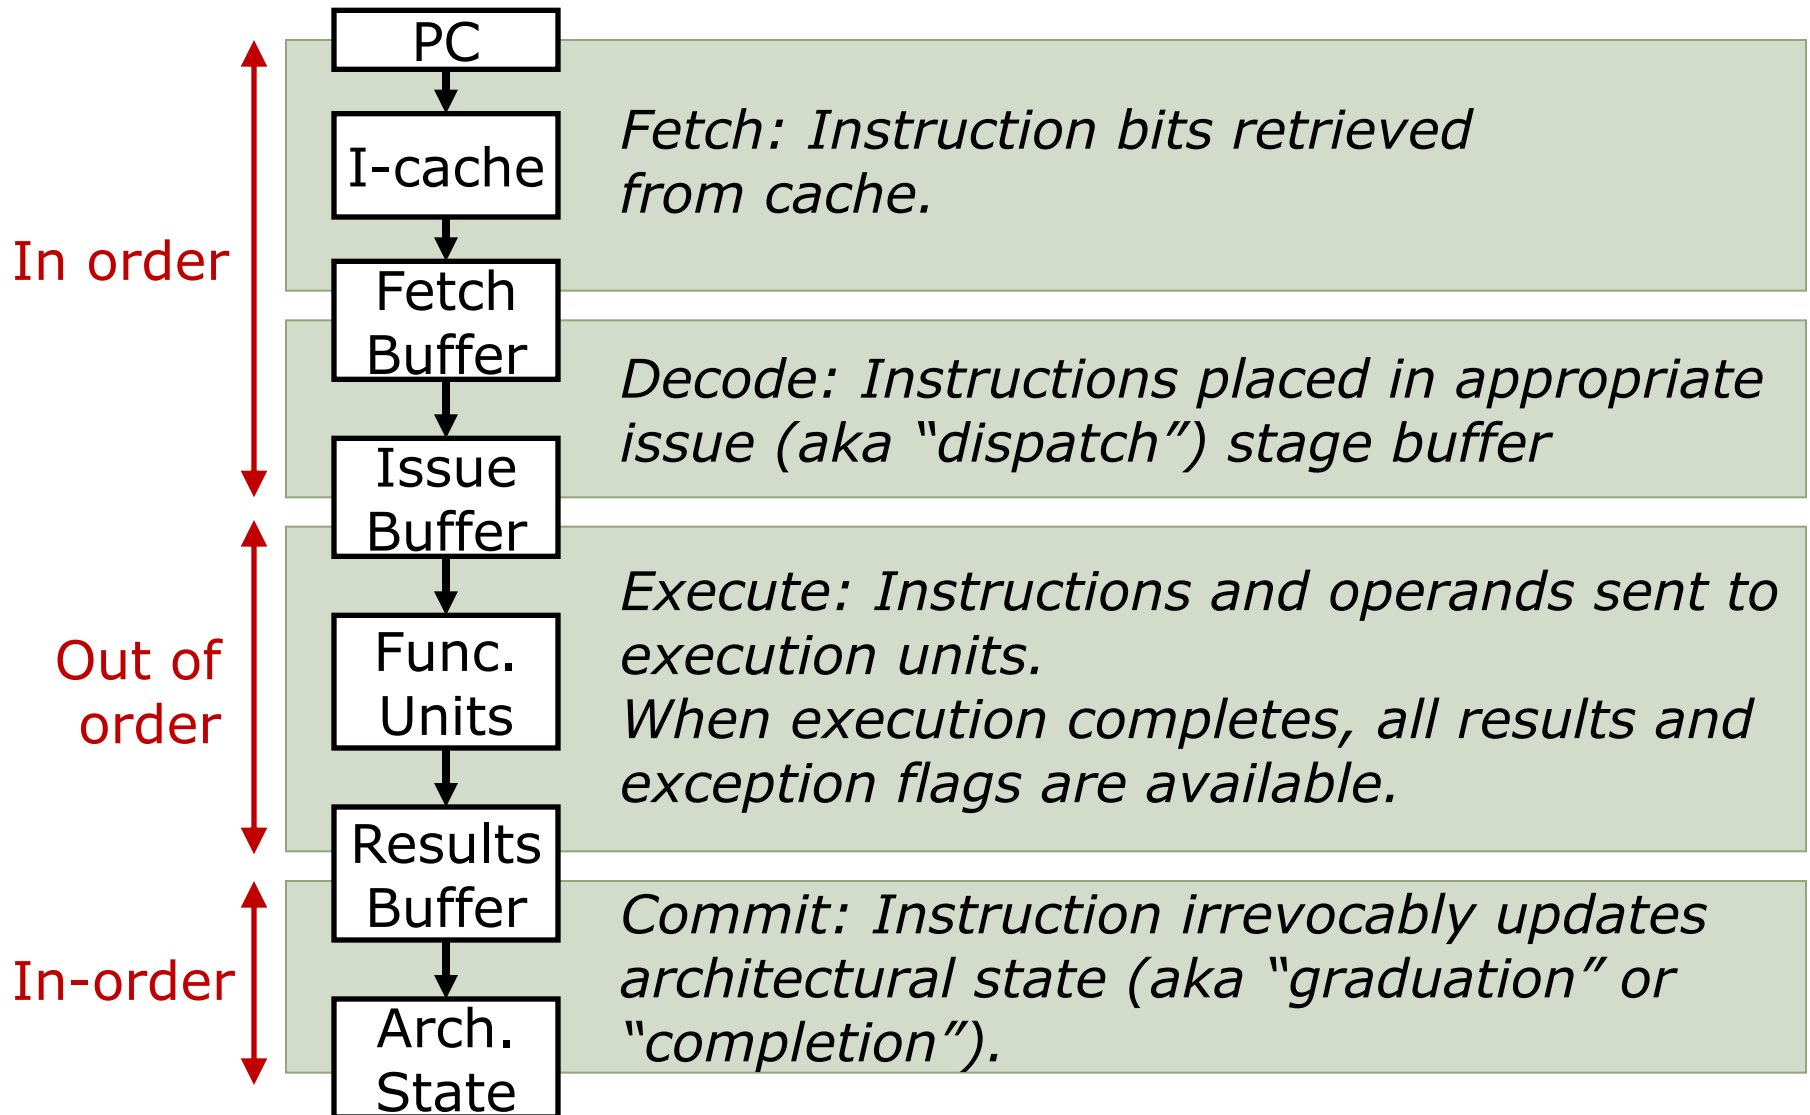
PC

I-cache

Fetch Buffer

Issue Buffer

Func. Units

Results Buffer

Arch. State

In order

Out of order

In-order

Fetch: Instruction bits retrieved from cache.

Decode: Instructions placed in appropriate issue (aka "dispatch") stage buffer

Execute: Instructions and operands sent to execution units.
When execution completes, all results and exception flags are available.

Commit: Instruction irrevocably updates architectural state (aka "graduation" or "completion").